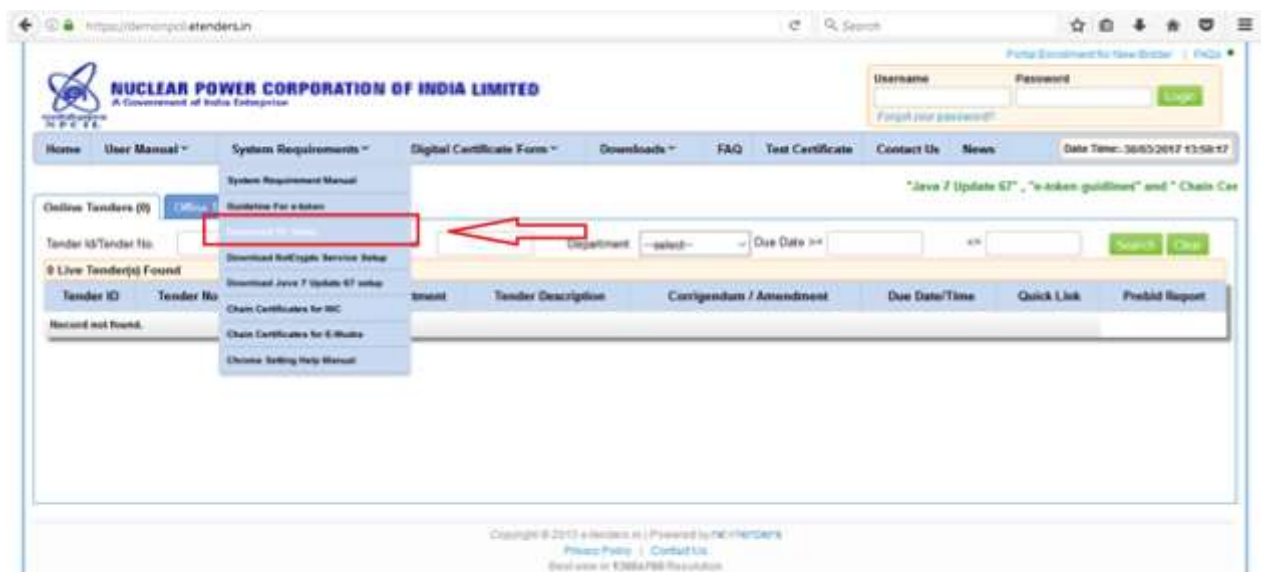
https://demonpcil.etenders.in

Search

Portal Enrolment for New Bidder | FAQs

NUCLEAR POWER CORPORATION OF INDIA LIMITED
A Government of India Enterprise

NPCIL

Username
Password
Login
Forgot your password?

Home | User Manual | System Requirements | Digital Certificate Form | Downloads | FAQ | Test Certificate | Contact Us | News

Date Time:- 30/03/2017 13:58:17

System Requirement Manual
Guideline For e-token
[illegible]
Download NetCrypto Service Setup
Download Java 7 Update 67 setup
Chain Certificates for NIC
Chain Certificates for E-Mudra
Chrome Setting Help Manual

"Java 7 Update 67" , "e-token guidlines" and " Chain Cer

Online Tenders (0) | Offline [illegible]

Tender Id/Tender No.

Department --select--

Due Date >=

<=

Search Clear

0 Live Tender(s) Found

| Tender ID | Tender No | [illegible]tment | Tender Description | Corrigendum / Amendment | Due Date/Time | Quick Link | Prebid Report |
|---|---|---|---|---|---|---|---|
| Record not found. | | | | | | | |

Copyright © 2013 e-tenders.in | Powered by nextenders
Privacy Policy | Contact Us
Best view in 1366x768 Resolution